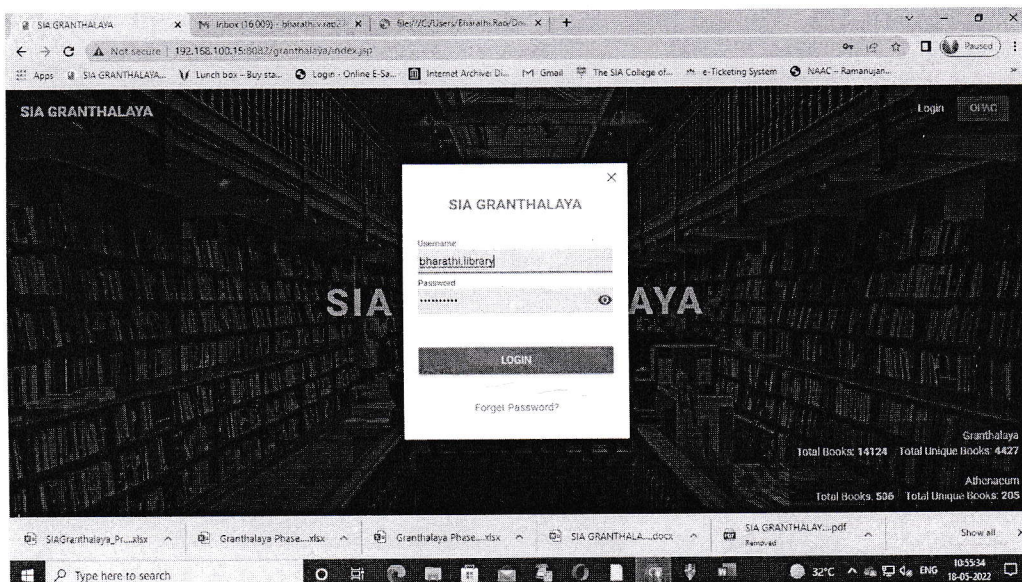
SIA GRANTHALAYA × M Inbox (16009) - bharathi.v.rao@ × file:///C:/Users/Bharathi.Rao/Do... × +

Not secure | 192.168.100.15:8082/granthalaya/index.jsp

Paused

Apps SIA GRANTHALAYA... Lunch box – Buy sta... Login - Online E-Sa... Internet Archive: Di... Gmail The SIA College of... e-Ticketing System NAAC – Ramanujan...

SIA GRANTHALAYA

Login OPAC

SIA GRANTHALAYA

SIA GRANTHALAYA

Username
bharathi.library
Password
..........

LOGIN

Forgot Password?

Granthalaya
Total Books: 14124 Total Unique Books: 4427

Athenaeum
Total Books: 506 Total Unique Books: 205

SIAGranthalaya_Pr....xlsx Granthalaya Phase....xlsx Granthalaya Phase....xlsx SIA GRANTHALA....docx SIA GRANTHALAY....pdf Removed

Show all

Type here to search

32°C ENG 10:55:34 18-05-2022